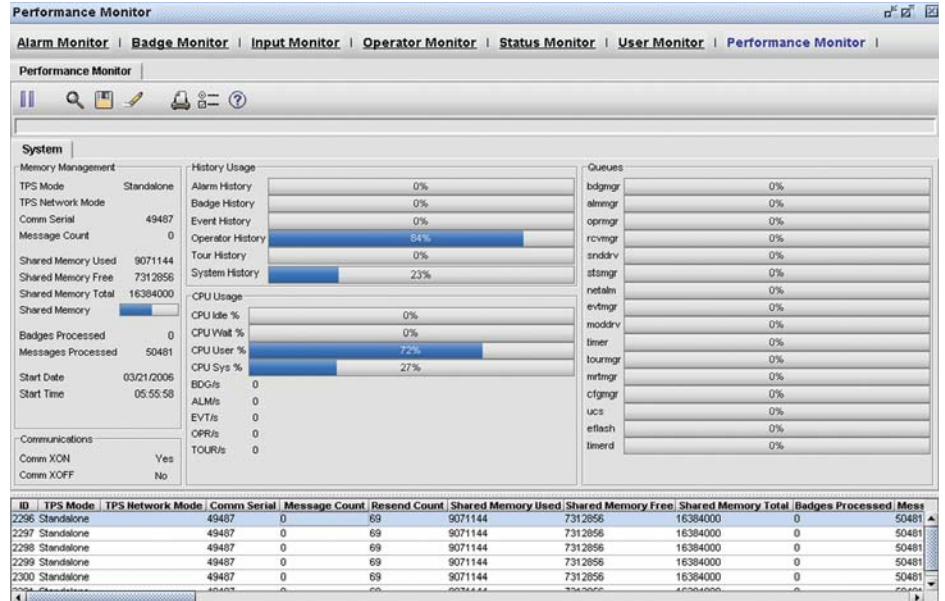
Performance Monitor

Alarm Monitor | Badge Monitor | Input Monitor | Operator Monitor | Status Monitor | User Monitor | Performance Monitor |

Performance Monitor

System

Memory Management
TPS Mode Standalone
TPS Network Mode
Comm Serial 49487
Message Count 0
Shared Memory Used 9071144
Shared Memory Free 7312856
Shared Memory Total 16384000
Shared Memory
Badges Processed 0
Messages Processed 50481
Start Date 03/21/2006
Start Time 05:55:58

Communications
Comm XON Yes
Comm XOFF No

History Usage
Alarm History 0%
Badge History 0%
Event History 0%
Operator History 84%
Tour History 0%
System History 23%

CPU Usage
CPU Idle % 0%
CPU Wait % 0%
CPU User % 72%
CPU Sys % 27%
BDG/s 0
ALM/s 0
EVT/s 0
OPR/s 0
TOUR/s 0

Queues
bdgmgr 0%
almmgr 0%
oprmgr 0%
rcvmgr 0%
snddrv 0%
stsmgr 0%
netalm 0%
evtmgr 0%
moddrv 0%
timer 0%
tourmgr 0%
mrtmgr 0%
cfgmgr 0%
ucs 0%
eflash 0%
timerd 0%

| ID | TPS Mode | TPS Network Mode | Comm Serial | Message Count | Resend Count | Shared Memory Used | Shared Memory Free | Shared Memory Total | Badges Processed | Mess |
|---|---|---|---|---|---|---|---|---|---|---|
| 2296 | Standalone | | 49487 | 0 | 69 | 9071144 | 7312856 | 16384000 | 0 | 50481 |
| 2297 | Standalone | | 49487 | 0 | 69 | 9071144 | 7312856 | 16384000 | 0 | 50481 |
| 2298 | Standalone | | 49487 | 0 | 69 | 9071144 | 7312856 | 16384000 | 0 | 50481 |
| 2299 | Standalone | | 49487 | 0 | 69 | 9071144 | 7312856 | 16384000 | 0 | 50481 |
| 2300 | Standalone | | 49487 | 0 | 69 | 9071144 | 7312856 | 16384000 | 0 | 50481 |
| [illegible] | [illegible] | | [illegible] | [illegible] | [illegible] | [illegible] | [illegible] | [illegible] | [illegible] | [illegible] |